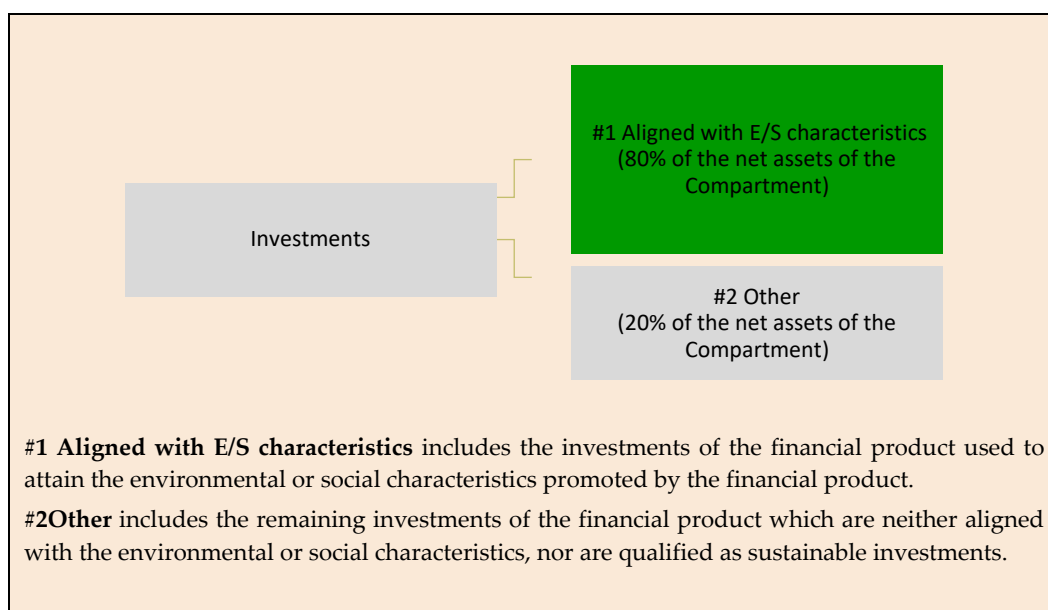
Investments

#1 Aligned with E/S characteristics (80% of the net assets of the Compartment)

#2 Other (20% of the net assets of the Compartment)

#**1 Aligned with E/S characteristics** includes the investments of the financial product used to attain the environmental or social characteristics promoted by the financial product.

#**2Other** includes the remaining investments of the financial product which are neither aligned with the environmental or social characteristics, nor are qualified as sustainable investments.